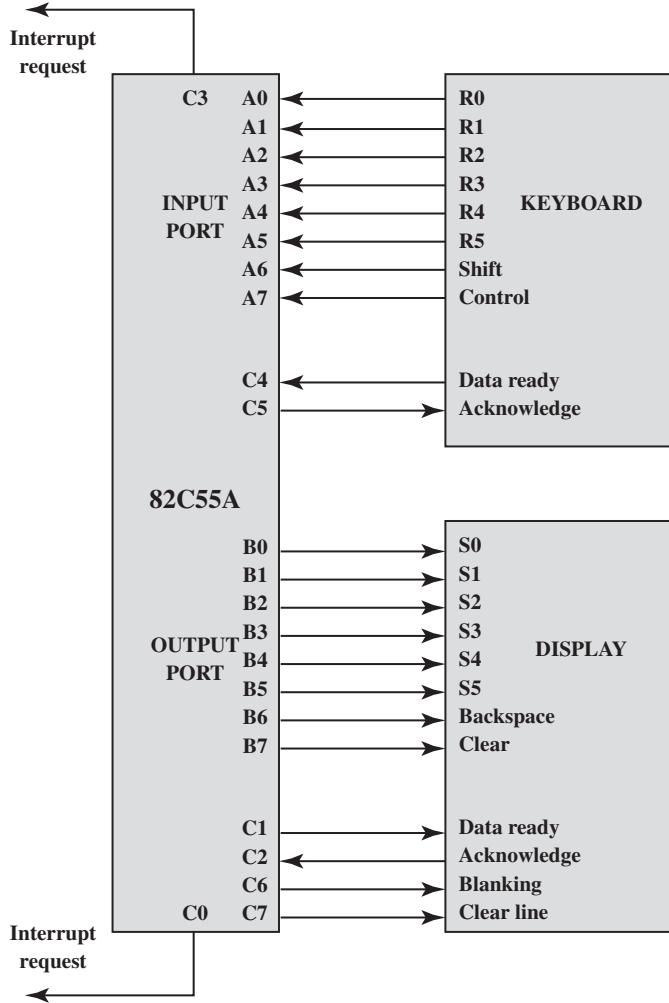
Interrupt request

C3 A0
A1
A2
A3
INPUT PORT A4
A5
A6
A7

C4
C5

82C55A

B0
B1
B2
B3
OUTPUT PORT B4
B5
B6
B7

C1
C2
C6
C0 C7

Interrupt request

R0
R1
R2
R3
R4
R5
Shift
Control

Data ready
Acknowledge

KEYBOARD

S0
S1
S2
S3
S4
S5
Backspace
Clear

Data ready
Acknowledge
Blanking
Clear line

DISPLAY